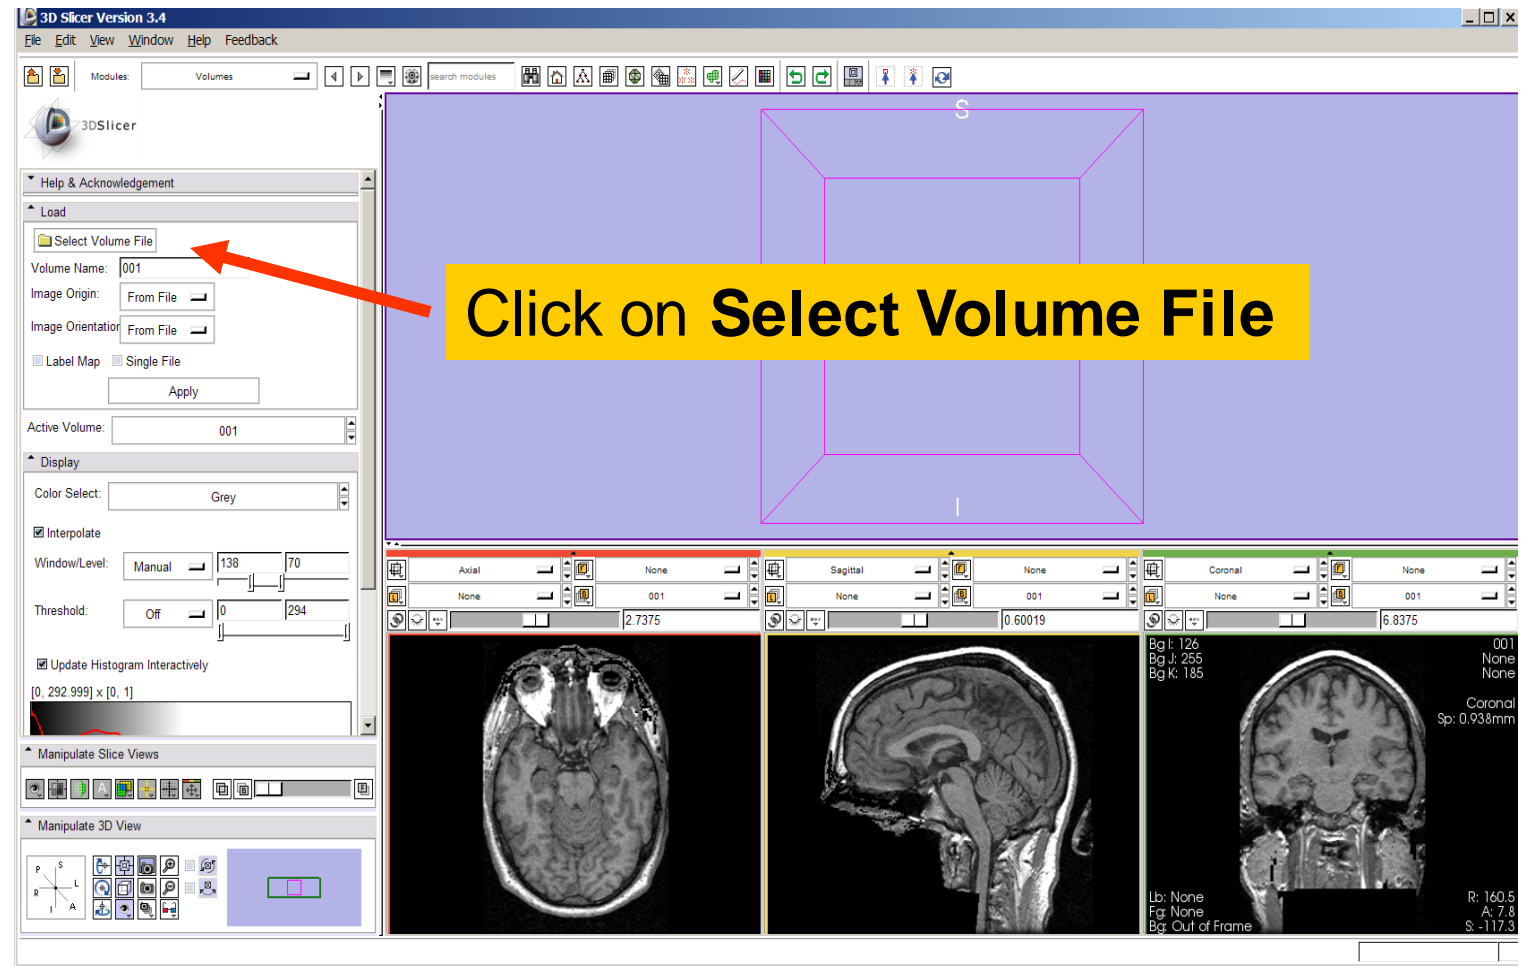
3D Slicer Version 3.4

File Edit View Window Help Feedback

Modules: Volumes

search modules

3DSlicer

Help & Acknowledgement

Load

Select Volume File

Volume Name: 001

Image Origin: From File

Image Orientatior From File

Label Map Single File

Apply

Active Volume: 001

Display

Color Select: Grey

Interpolate

Window/Level: Manual 138 70

Threshold: Off 0 294

Update Histogram Interactively

[0, 292.999] x [0, 1]

Manipulate Slice Views

Manipulate 3D View

S

I

Click on **Select Volume File**

Axial None
None 001
2.7375

Sagittal None
None 001
0.60019

Coronal None
None 001
6.8375

Bg I: 126
Bg J: 255
Bg K: 185

001
None
None

Coronal
Sp: 0.938mm

Lb: None
Fg: None
Bg: Out of Frame

R: 160.5
A: 7.8
S: -117.3